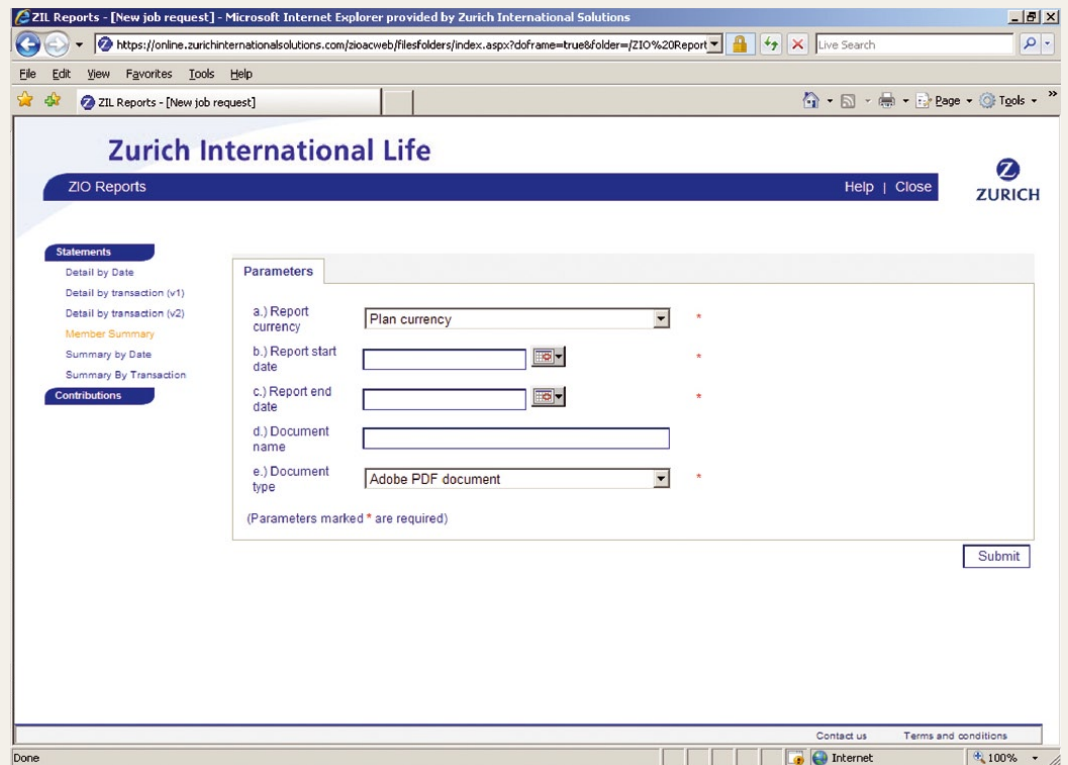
ZIL Reports - [New job request] - Microsoft Internet Explorer provided by Zurich International Solutions

https://online.zurichinternationalsolutions.com/zioacweb/filesfolders/index.aspx?doframe=true&folder=/ZIO%20Report

Live Search

File Edit View Favorites Tools Help

ZIL Reports - [New job request]

Page ▾ Tools ▾

Zurich International Life

ZIO Reports

Help | Close

ZURICH

Statements

Detail by Date

Detail by transaction (v1)

Detail by transaction (v2)

Member Summary

Summary by Date

Summary By Transaction

Contributions

Parameters

a.) Report currency | Plan currency *

b.) Report start date *

c.) Report end date *

d.) Document name

e.) Document type | Adobe PDF document *

(Parameters marked * are required)

Submit

Contact us Terms and conditions

Done

Internet

100%